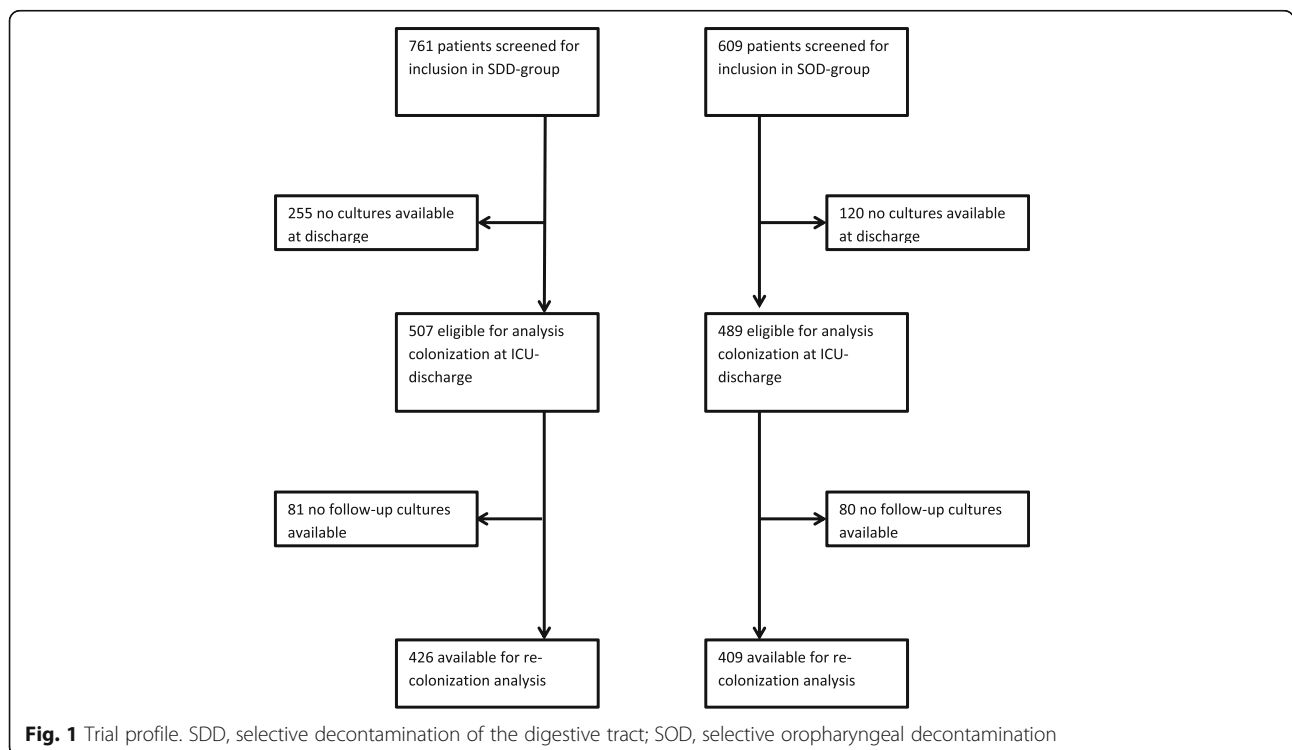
761 patients screened for inclusion in SDD-group

609 patients screened for inclusion in SOD-group

255 no cultures available at discharge

120 no cultures available at discharge

507 eligible for analysis colonization at ICU-discharge

489 eligible for analysis colonization at ICU-discharge

81 no follow-up cultures available

80 no follow-up cultures available

426 available for re-colonization analysis

409 available for re-colonization analysis

**Fig. 1** Trial profile. SDD, selective decontamination of the digestive tract; SOD, selective oropharyngeal decontamination